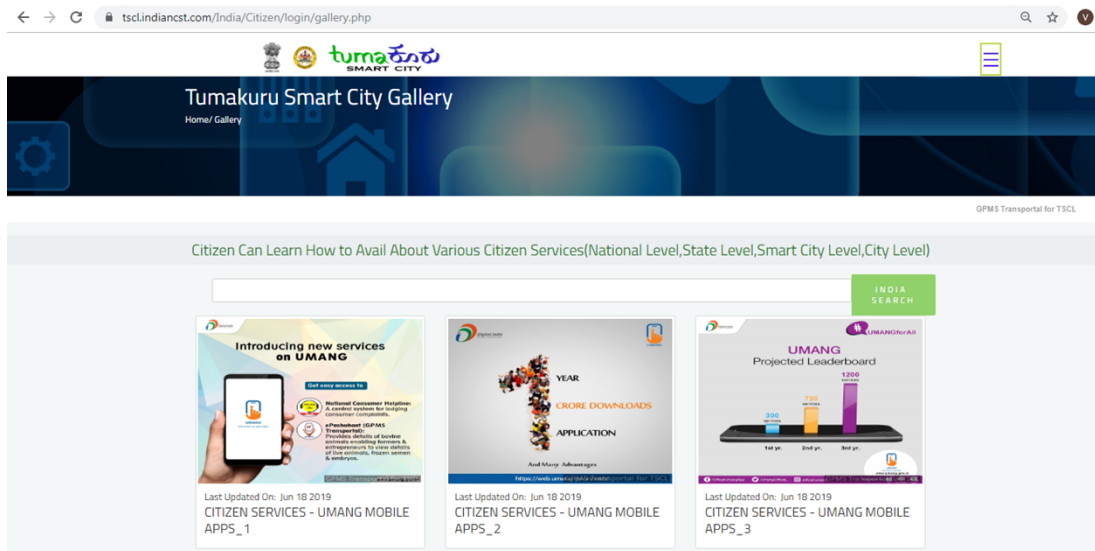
tscl.indiancst.com/India/Citizen/login/gallery.php

tumaಕೂರು SMART CITY

Tumakuru Smart City Gallery

Home/ Gallery

GPMS Transportal for TSCL

Citizen Can Learn How to Avail About Various Citizen Services(National Level,State Level,Smart City Level,City Level)

INDIA SEARCH

Introducing new services on UMANG

Get easy access to

National Consumer Helpline: A central system for lodging consumer complaints.

ePashuhaat (GPMS Transportal): Provides details of bovine animals enabling farmers & entrepreneurs to view details of live animals, frozen semen & embryos.

Last Updated On: Jun 18 2019

CITIZEN SERVICES - UMANG MOBILE APPS_1

1 YEAR

CRORE DOWNLOADS

APPLICATION

And Many Advantages

Last Updated On: Jun 18 2019

CITIZEN SERVICES - UMANG MOBILE APPS_2

#UMANGforAll

UMANG Projected Leaderboard

300

720

1200

1st yr.

2nd yr.

3rd yr.

Last Updated On: Jun 18 2019

CITIZEN SERVICES - UMANG MOBILE APPS_3